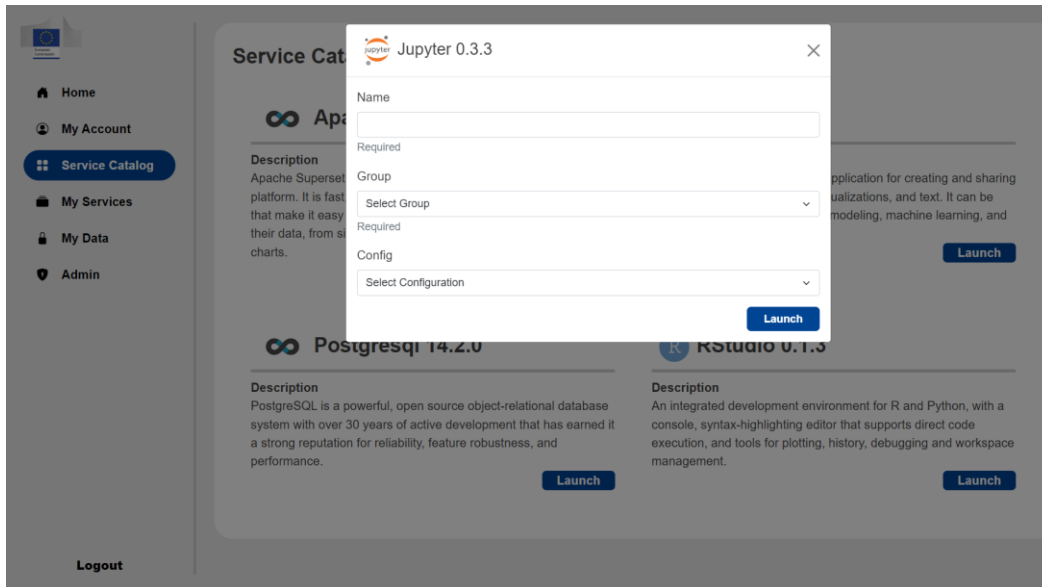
European Commission

Home

My Account

Service Catalog

My Services

My Data

Admin

Logout

Service Cat

Apa

Description

Apache Superset platform. It is fast that make it easy their data, from si charts.

pplication for creating and sharing ualizations, and text. It can be modeling, machine learning, and

Launch

jupyter Jupyter 0.3.3

×

Name

Required

Group

Select Group

Required

Config

Select Configuration

Launch

Postgresql 14.2.0

Description

PostgreSQL is a powerful, open source object-relational database system with over 30 years of active development that has earned it a strong reputation for reliability, feature robustness, and performance.

Launch

R RStudio 0.1.3

Description

An integrated development environment for R and Python, with a console, syntax-highlighting editor that supports direct code execution, and tools for plotting, history, debugging and workspace management.

Launch